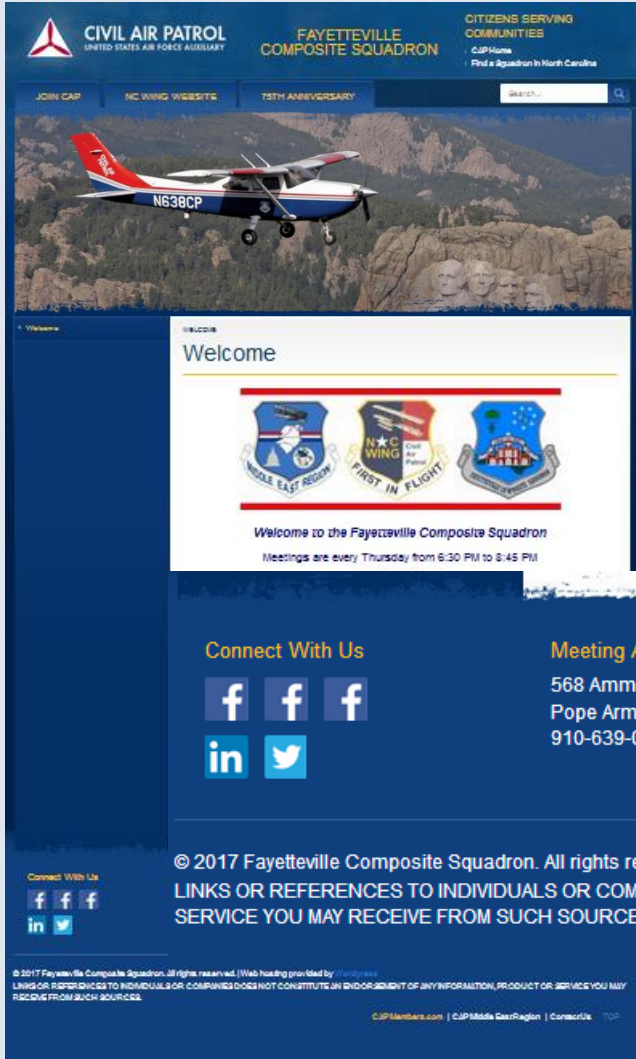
CIVIL AIR PATROL
UNITED STATES AIR FORCE AUXILIARY

FAYETTEVILLE COMPOSITE SQUADRON

CITIZENS SERVING COMMUNITIES
CAP Home
Find a Squadron in North Carolina

JOIN CAP
NC WING WEBSITE
75TH ANNIVERSARY
Search...

N638CP

Welcome

WELCOME
Welcome

MIDDLE EAST REGION
NC WING Civil Air Patrol FIRST IN FLIGHT

Welcome to the Fayetteville Composite Squadron
Meetings are every Thursday from 6:30 PM to 8:45 PM

Connect With Us

Meeting A
568 Amm
Pope Arm
910-639-

© 2017 Fayetteville Composite Squadron. All rights re
LINKS OR REFERENCES TO INDIVIDUALS OR COM
SERVICE YOU MAY RECEIVE FROM SUCH SOURCE

Connect With Us

© 2017 Fayetteville Composite Squadron. All rights reserved. | Web hosting provided by Wordpress
LINKS OR REFERENCES TO INDIVIDUALS OR COMPANIES DOES NOT CONSTITUTE AN ENDORSEMENT OF ANY INFORMATION, PRODUCT OR SERVICE YOU MAY RECEIVE FROM SUCH SOURCES.

CAPMembers.com | CAP Middle East Region | Contact Us TOP